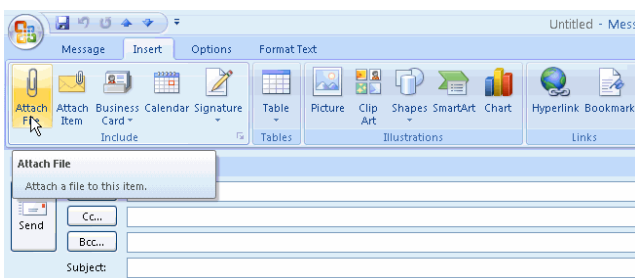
Untitled - Mess

Message Insert Options Format Text

Attach File Attach Item Business Card Calendar Signature

Include

Table

Tables

Picture Clip Art Shapes SmartArt Chart

Illustrations

Hyperlink Bookmark

Links

Attach File

Attach a file to this item.

Send

Cc...

Bcc...

Subject: